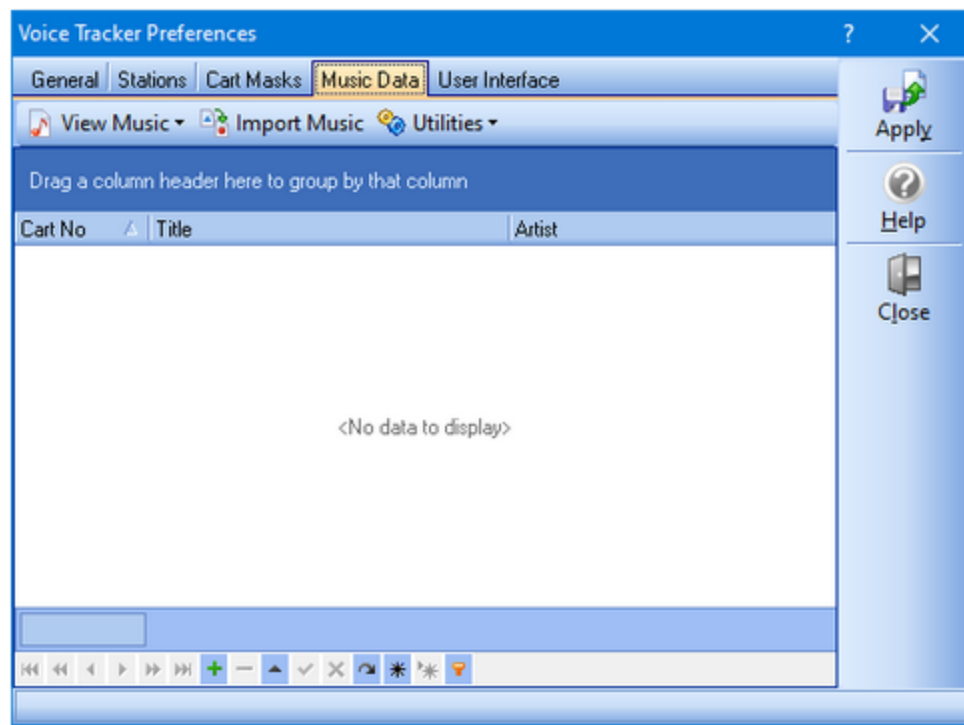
Voice Tracker Preferences

?

General Stations Cart Masks Music Data User Interface

View Music Import Music Utilities

Drag a column header here to group by that column

| Cart No | Title | Artist |
|---|---|---|

<No data to display>

Apply

Help

Close